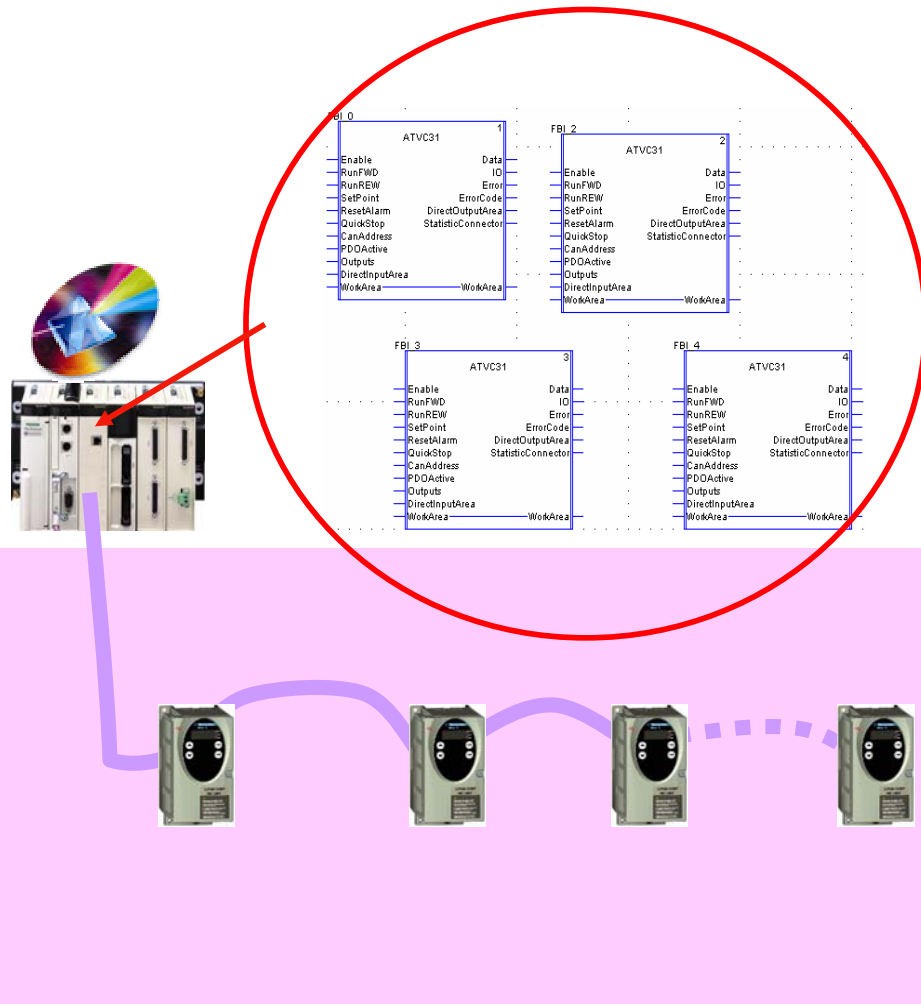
FBI_0
ATVC31
1
Enable
RunFWD
RunREW
SetPoint
ResetAlarm
QuickStop
CanAddress
PDOActive
Outputs
DirectInputArea
WorkArea
Data
IO
Error
ErrorCode
DirectOutputArea
StatisticConnector
WorkArea

FBI_2
ATVC31
2
Enable
RunFWD
RunREW
SetPoint
ResetAlarm
QuickStop
CanAddress
PDOActive
Outputs
DirectInputArea
WorkArea
Data
IO
Error
ErrorCode
DirectOutputArea
StatisticConnector
WorkArea

FBI_3
ATVC31
3
Enable
RunFWD
RunREW
SetPoint
ResetAlarm
QuickStop
CanAddress
PDOActive
Outputs
DirectInputArea
WorkArea
Data
IO
Error
ErrorCode
DirectOutputArea
StatisticConnector
WorkArea

FBI_4
ATVC31
4
Enable
RunFWD
RunREW
SetPoint
ResetAlarm
QuickStop
CanAddress
PDOActive
Outputs
DirectInputArea
WorkArea
Data
IO
Error
ErrorCode
DirectOutputArea
StatisticConnector
WorkArea